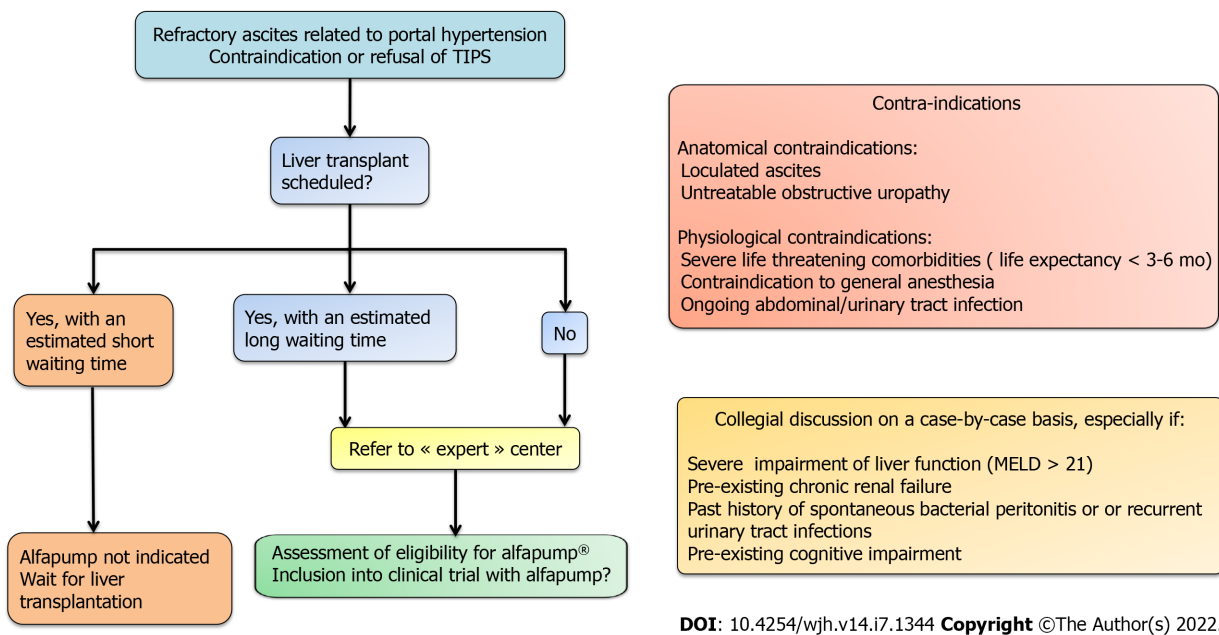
Refractory ascites related to portal hypertension
Contraindication or refusal of TIPS

Liver transplant scheduled?

Yes, with an estimated short waiting time

Yes, with an estimated long waiting time

No

Refer to « expert » center

Alfapump not indicated
Wait for liver transplantation

Assessment of eligibility for alfapump®
Inclusion into clinical trial with alfapump?

Contra-indications

Anatomical contraindications:
Loculated ascites
Untreatable obstructive uropathy

Physiological contraindications:
Severe life threatening comorbidities ( life expectancy < 3-6 mo)
Contraindication to general anesthesia
Ongoing abdominal/urinary tract infection

Collegial discussion on a case-by-case basis, especially if:

Severe impairment of liver function (MELD > 21)
Pre-existing chronic renal failure
Past history of spontaneous bacterial peritonitis or or recurrent urinary tract infections
Pre-existing cognitive impairment

DOI: 10.4254/wjh.v14.i7.1344 Copyright ©The Author(s) 2022.